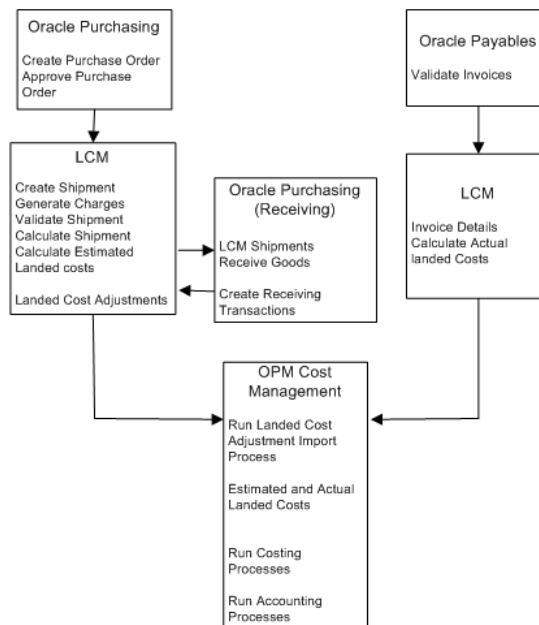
Oracle Purchasing

Create Purchase Order
Approve Purchase Order

Oracle Payables

Validate Invoices

LCM

Create Shipment
Generate Charges
Validate Shipment
Calculate Shipment
Calculate Estimated Landed costs

Landed Cost Adjustments

Oracle Purchasing (Receiving)

LCM Shipments
Receive Goods

Create Receiving Transactions

LCM

Invoice Details
Calculate Actual landed Costs

OPM Cost Management

Run Landed Cost Adjustment Import Process

Estimated and Actual Landed Costs

Run Costing Processes

Run Accounting Processes